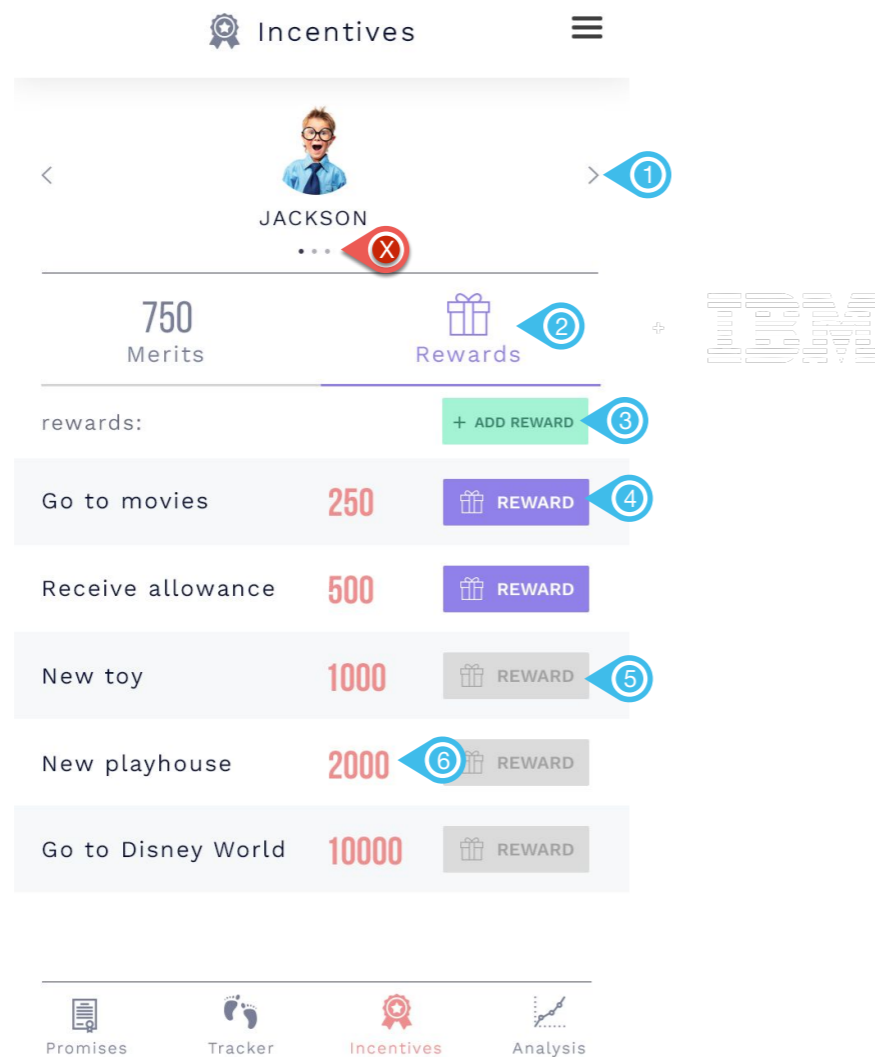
Incentives

JACKSON

1

X

750
Merits

Rewards

2

IBM

rewards:

+ ADD REWARD

3

Go to movies 250 REWARD

4

Receive allowance 500 REWARD

New toy 1000 REWARD

5

New playhouse 2000 REWARD

6

Go to Disney World 10000 REWARD

Promises Tracker Incentives Analysis